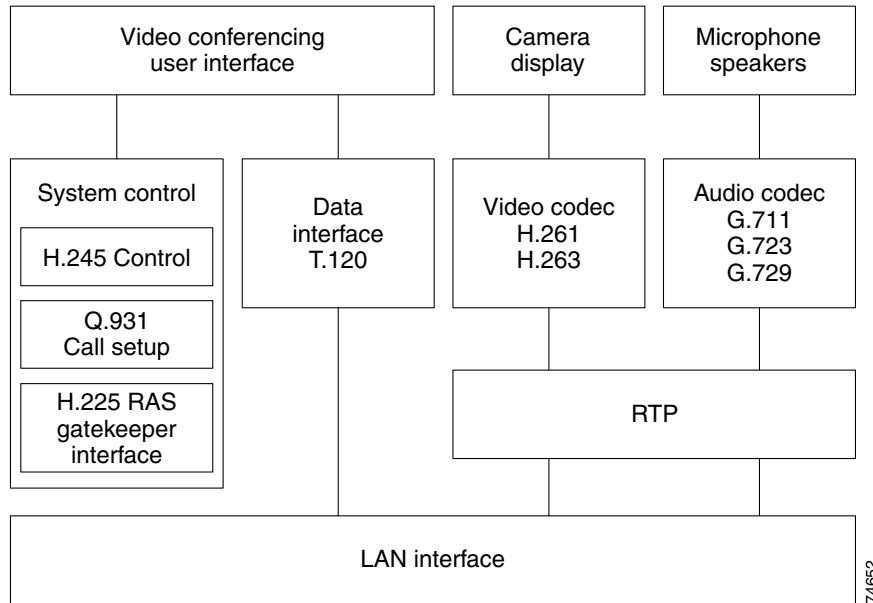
Video conferencing user interface

Camera display

Microphone speakers

System control

H.245 Control

Q.931 Call setup

H.225 RAS gatekeeper interface

Data interface T.120

Video codec H.261 H.263

Audio codec G.711 G.723 G.729

RTP

LAN interface

74652